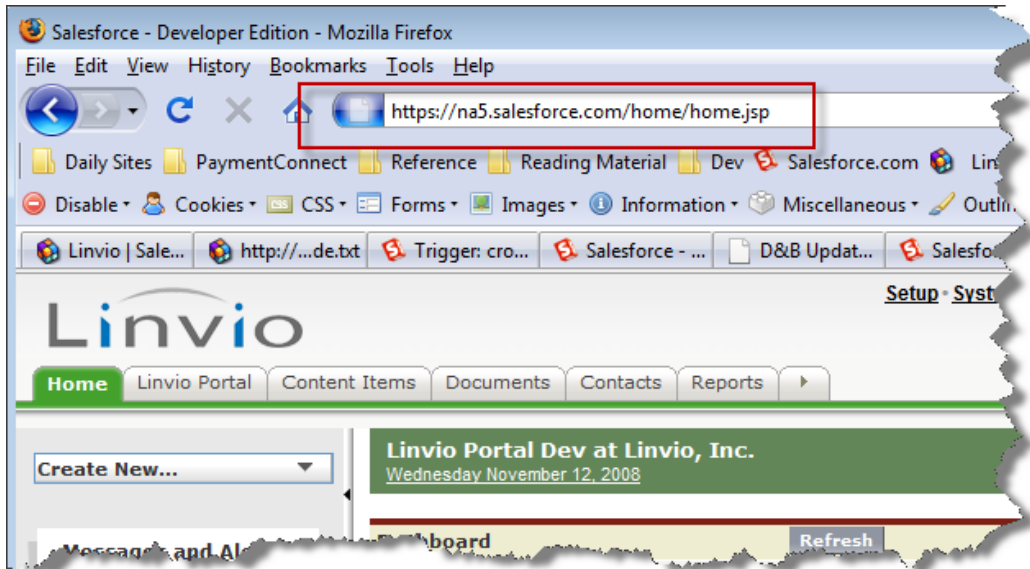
Salesforce - Developer Edition - Mozilla Firefox

File Edit View History Bookmarks Tools Help

https://na5.salesforce.com/home/home.jsp

Daily Sites PaymentConnect Reference Reading Material Dev Salesforce.com Lin

Disable Cookies CSS Forms Images Information Miscellaneous Outli

Linvio | Sale... http://...de.txt Trigger: cro... Salesforce - ... D&B Updat... Salesfo

Setup · Syst

Linvio

Home Linvio Portal Content Items Documents Contacts Reports

Create New...

Linvio Portal Dev at Linvio, Inc.
Wednesday November 12, 2008

Messag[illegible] and Al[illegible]

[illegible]board

Refresh